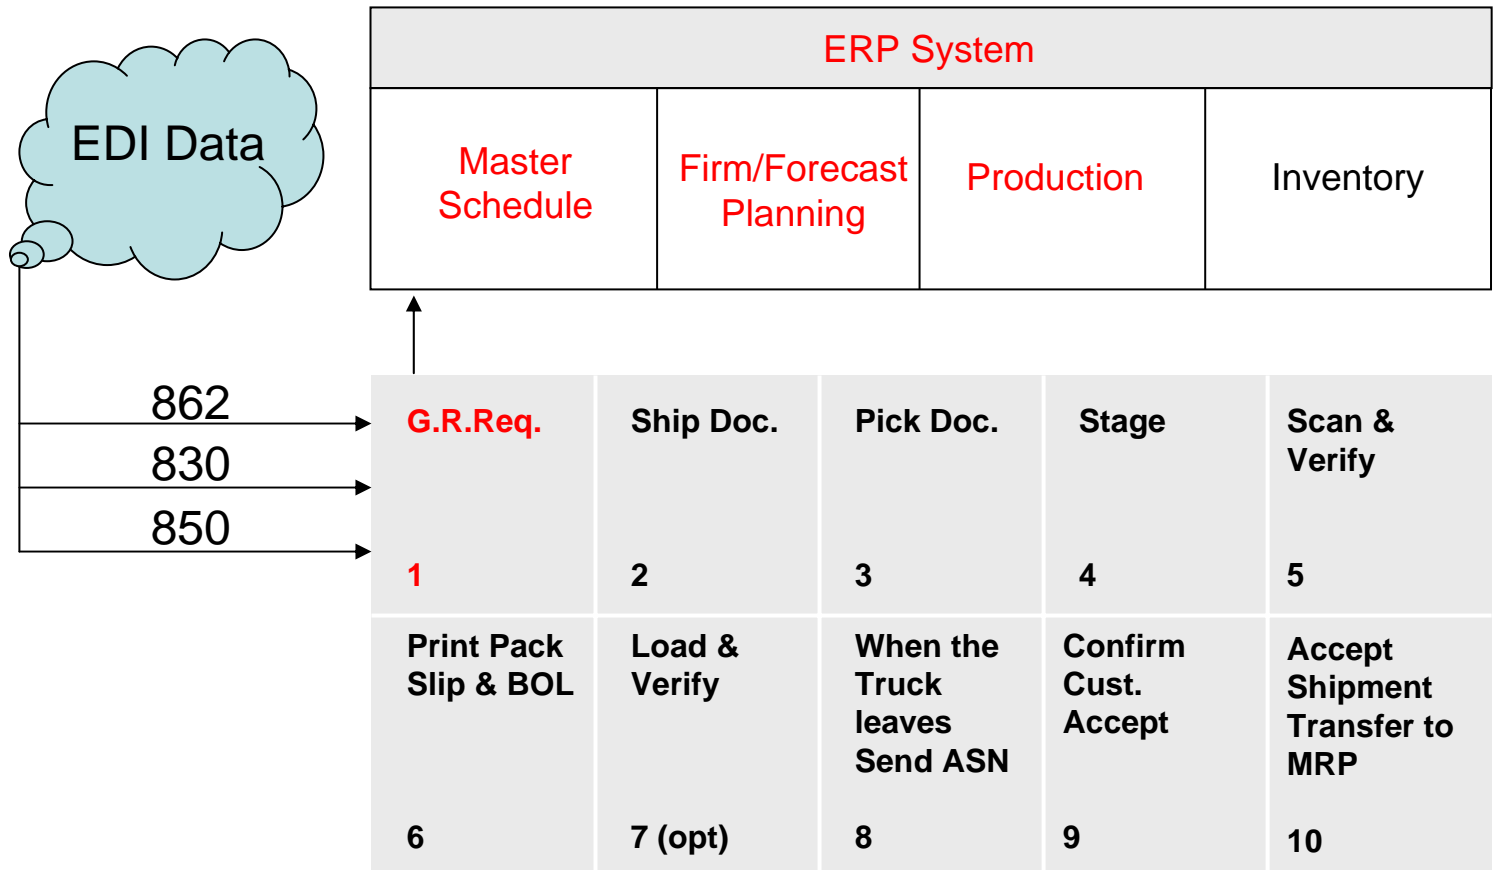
EDI Data

ERP System

| Master Schedule | Firm/Forecast Planning | Production | Inventory |
|---|---|---|---|

862
830
850

| G.R.Req. 1 | Ship Doc. 2 | Pick Doc. 3 | Stage 4 | Scan & Verify 5 |
|---|---|---|---|---|
| Print Pack Slip & BOL 6 | Load & Verify 7 (opt) | When the Truck leaves Send ASN 8 | Confirm Cust. Accept 9 | Accept Shipment Transfer to MRP 10 |